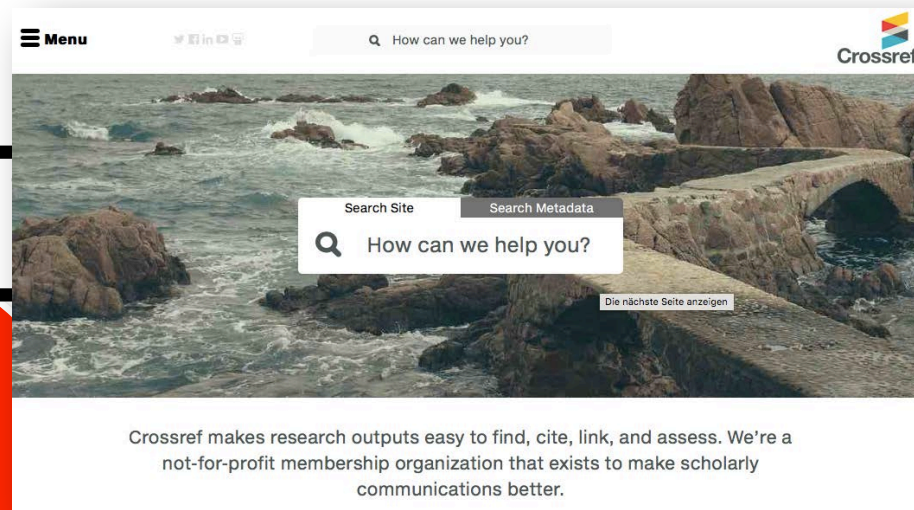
Menu

How can we help you?

Crossref

Search Site

Search Metadata

How can we help you?

Die nächste Seite anzeigen

Crossref makes research outputs easy to find, cite, link, and assess. We're a not-for-profit membership organization that exists to make scholarly communications better.